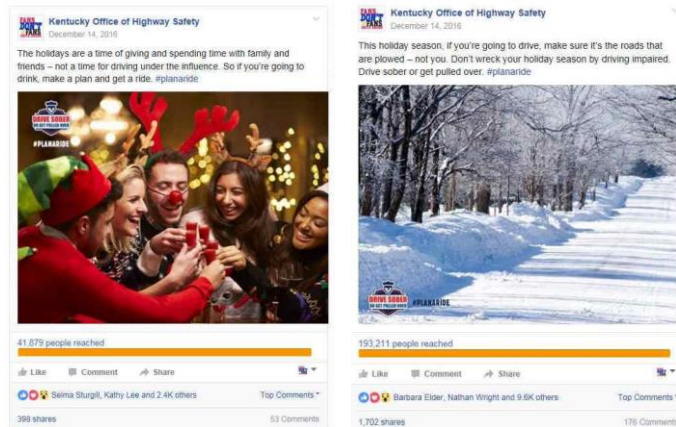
Kentucky Office of Highway Safety
December 14, 2016

The holidays are a time of giving and spending time with family and friends – not a time for driving under the influence. So if you're going to drink, make a plan and get a ride. #planaride

DRIVE SOBER OR GET PULLED OVER

#PLANARIDE

41,879 people reached

Like Comment Share

Selma Sturgill, Kathy Lee and 2.4K others

Top Comments

398 shares

53 Comments

Kentucky Office of Highway Safety
December 14, 2016

This holiday season, if you're going to drive, make sure it's the roads that are plowed – not you. Don't wreck your holiday season by driving impaired. Drive sober or get pulled over. #planaride

DRIVE SOBER OR GET PULLED OVER

#PLANARIDE

193,211 people reached

Like Comment Share

Barbara Elder, Nathan Wright and 9.6K others

Top Comments

1,702 shares

176 Comments